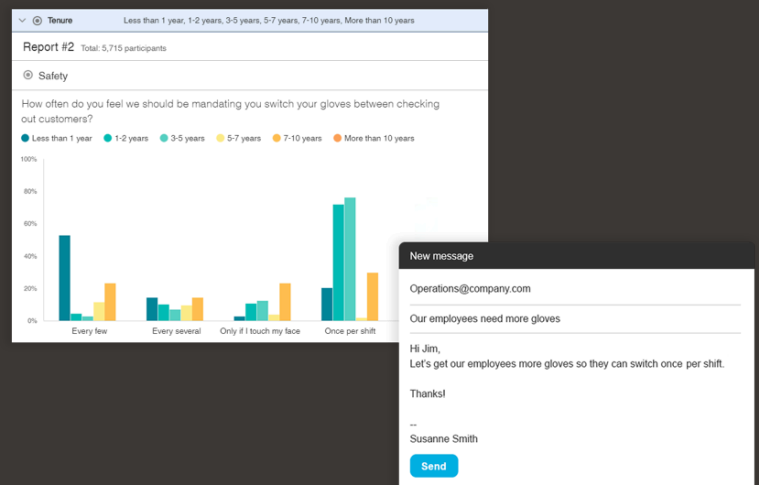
Tenure Less than 1 year, 1-2 years, 3-5 years, 5-7 years, 7-10 years, More than 10 years

Report #2 Total: 5,715 participants

Safety

How often do you feel we should be mandating you switch your gloves between checking out customers?

Less than 1 year 1-2 years 3-5 years 5-7 years 7-10 years More than 10 years

100%
80%
60%
40%
20%
0%

Every few
Every several
Only if I touch my face
Once per shift

New message

Operations@company.com

Our employees need more gloves

Hi Jim,
Let's get our employees more gloves so they can switch once per shift.

Thanks!

--
Susanne Smith

Send